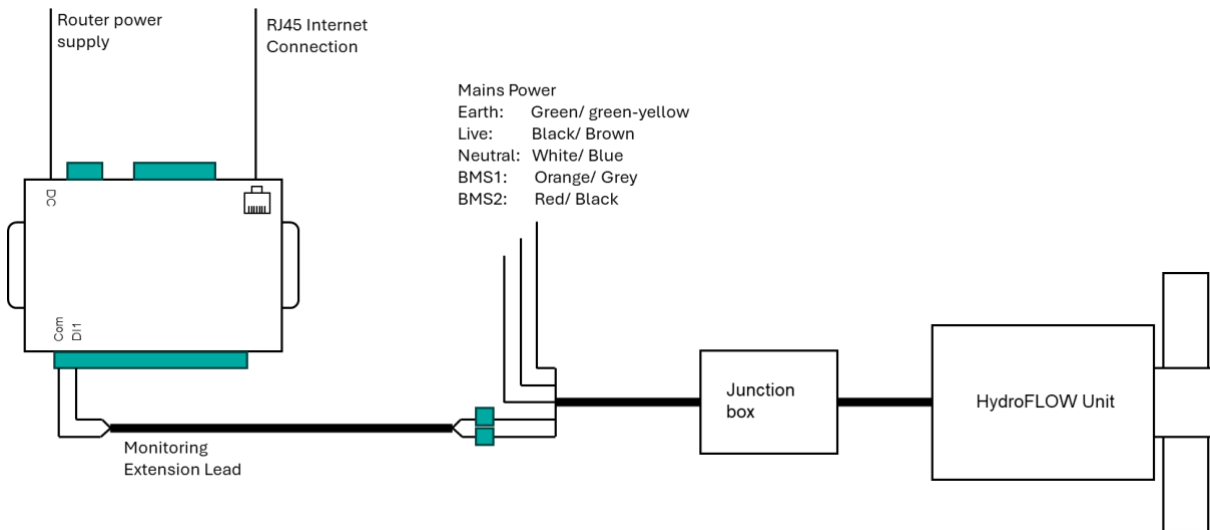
Router power supply

RJ45 Internet Connection

DC

Com
DI1

Mains Power
Earth: Green/ green-yellow
Live: Black/ Brown
Neutral: White/ Blue
BMS1: Orange/ Grey
BMS2: Red/ Black

Monitoring Extension Lead

Junction box

HydroFLOW Unit